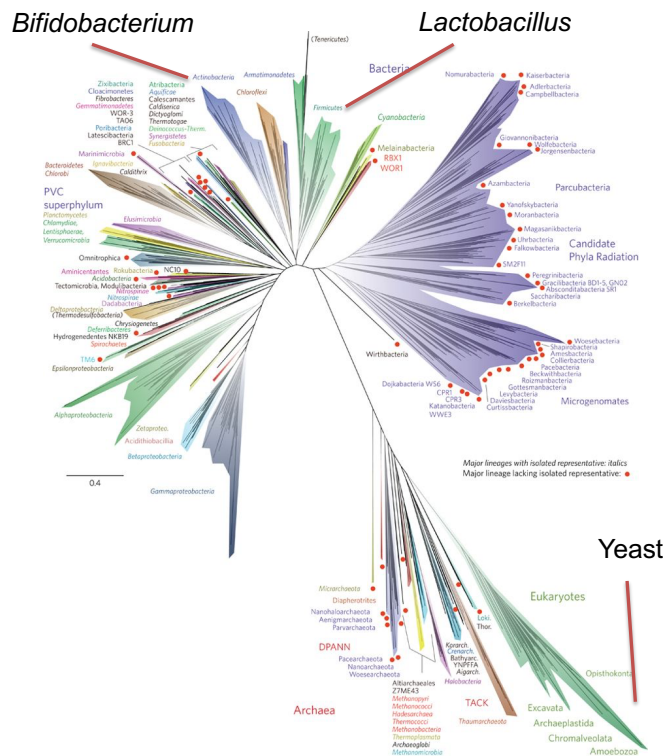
Bifidobacterium

Lactobacillus

(Tenericutes)

Bacteria

Actinobacteria

Armatimonadetes

Chloroflexi

Firmicutes

Cyanobacteria

Melainabacteria
RBX1
WOR1

Zixibacteria
Cloacimonetes
Fibrobacteres
Gemmatimonadetes
WOR-3
TA06
Poribacteria
Latescibacteria
BRC1

Atribacteria
Aquificae
Calescamantes
Caldiserica
Dictyoglomi
Thermotogae
Deinococcus-Therm.
Synergistetes
Fusobacteria

Marinimicrobia
Ignavibacteria
Caldithrix
Bacteroidetes
Chlorobi

PVC superphylum
Planctomycetes
Chlamydiae,
Lentisphaerae,
Verrucomicrobia

Elusimicrobia

Omnitrophica
Aminicenantes
Rokubacteria
NC10
Acidobacteria
Tectomicrobia, Modulibacteria
Nitrospinae
Nitrospirae
Dadabacteria
Deltaprotebacteria
(Thermodesulfobacteria)
Chrysiogenetes
Deferribacteres
Hydrogenedentes NKB19
Spirochaetes
TM6
Epsilonproteobacteria

Alphaproteobacteria

Zetaproteo.
Acidithiobacillia
Betaproteobacteria

Gammaproteobacteria

0.4

Nomurabacteria
Kaiserbacteria
Adlerbacteria
Campbellbacteria

Giovannonibacteria
Wolfebacteria
Jorgensenbacteria

Azambacteria
Parcubacteria
Yanofskybacteria
Moranbacteria
Magasanikbacteria
Uhrbacteria
Falkowbacteria
Candidate Phyla Radiation
SM2F11

Peregrinibacteria
Gracilibacteria BD1-5, GN02
Absconditabacteria SR1
Saccharibacteria
Berkelbacteria

Woesebacteria
Shapirobacteria
Amesbacteria
Collierbacteria
Pacebacteria
Beckwithbacteria
Roizmanbacteria
Gottesmanbacteria
Levybacteria
Daviesbacteria
Curtissbacteria
Microgenomates

Wirthbacteria

Dojkabacteria WS6
CPR1
CPR3
Katanobacteria
WWE3

Major lineages with isolated representative: italics
Major lineage lacking isolated representative: ●

Yeast

Eukaryotes

Micrarchaeota
Diapherotrites
Nanohaloarchaeota
Aenigmarchaeota
Parvarchaeota

DPANN
Pacearchaeota
Nanoarchaeota
Woesearchaeota

Loki.
Thor.
Korarch.
Crenarch.
Bathyarc.
YNPFFA
Aigarch.
Halobacteria

Altiarchaeales
Z7ME43
Methanopyri
Methanococci
Hadesarchaea
Thermococci
Methanobacteria
Thermoplasmata
Archaeoglobi
Methanomicrobia

TACK
Thaumarchaeota

Archaea

Opisthokonta
Excavata
Archaeplastida
Chromalveolata
Amoebozoa